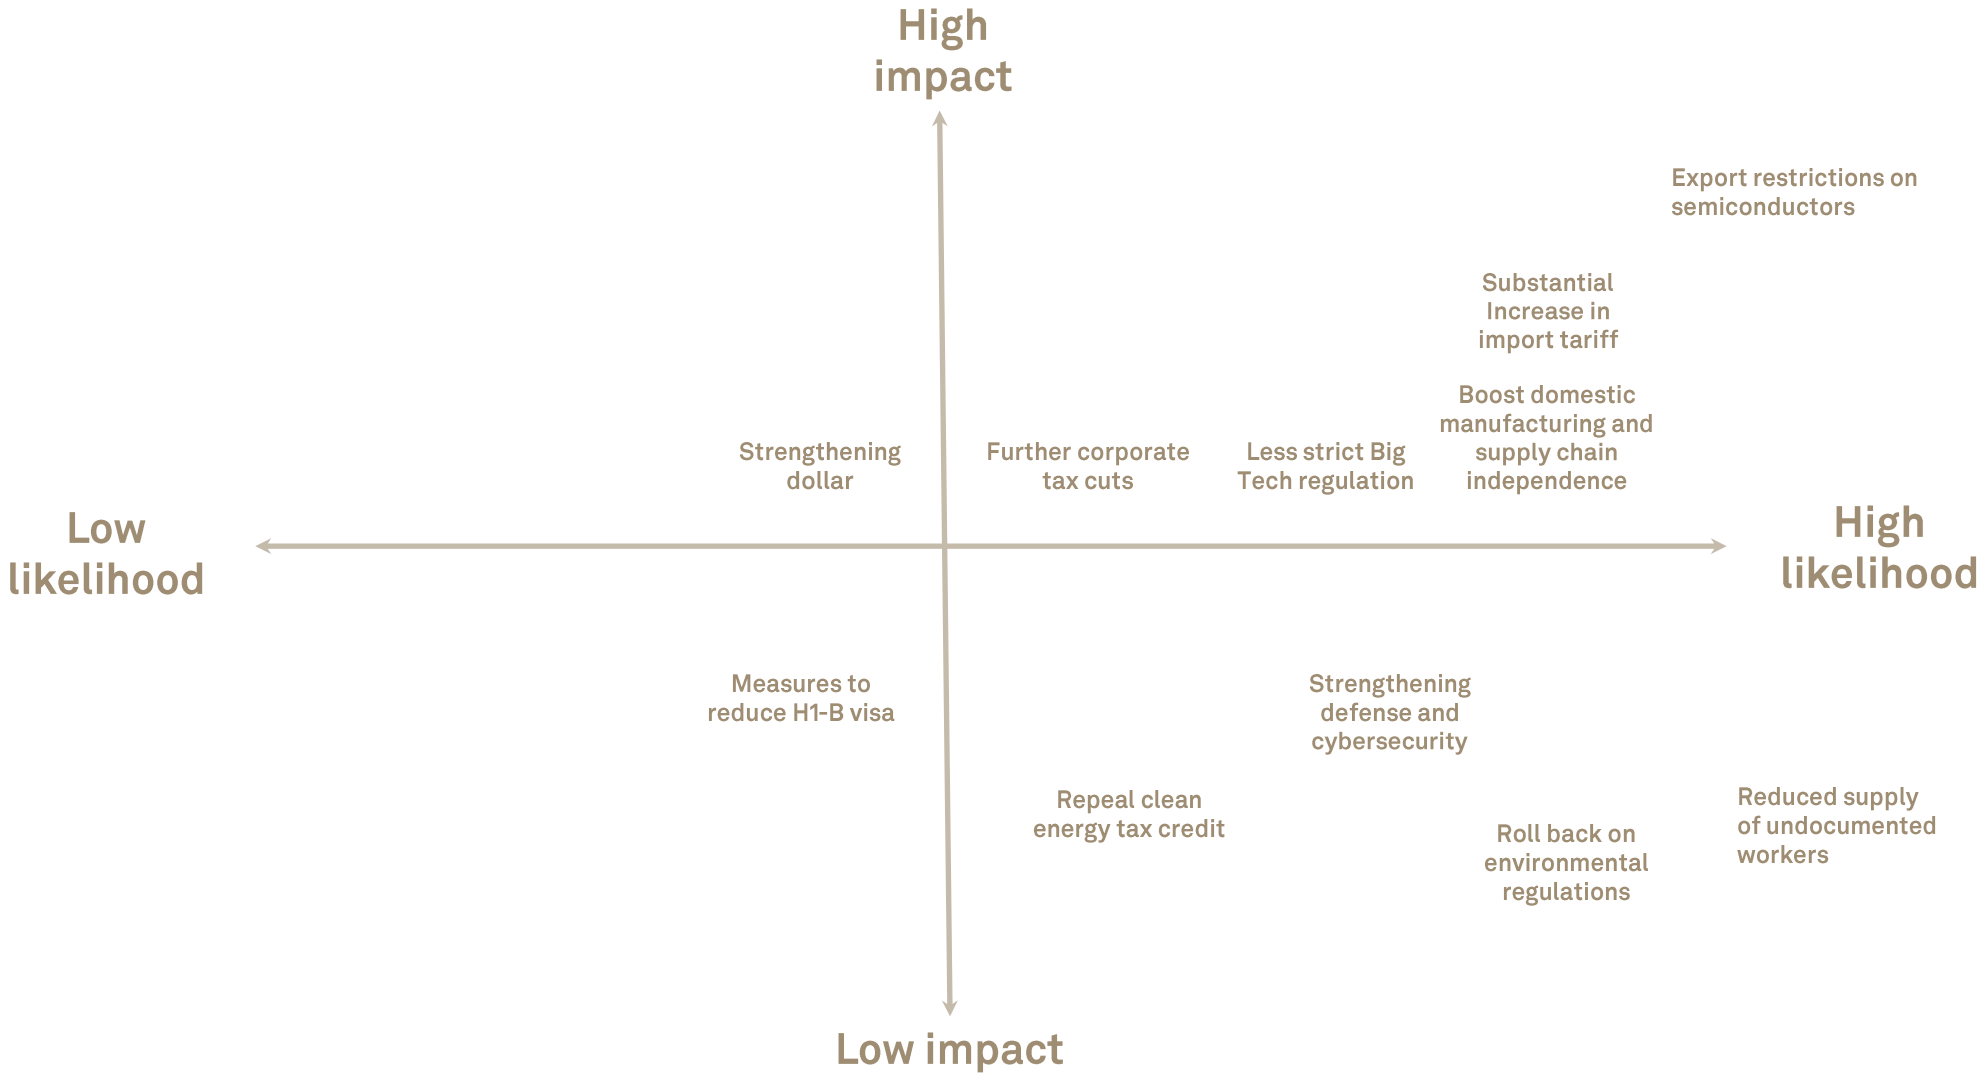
High impact

Export restrictions on semiconductors

Substantial Increase in import tariff

Boost domestic manufacturing and supply chain independence

Strengthening dollar

Further corporate tax cuts

Less strict Big Tech regulation

Low likelihood

High likelihood

Measures to reduce H1-B visa

Strengthening defense and cybersecurity

Repeal clean energy tax credit

Roll back on environmental regulations

Reduced supply of undocumented workers

Low impact